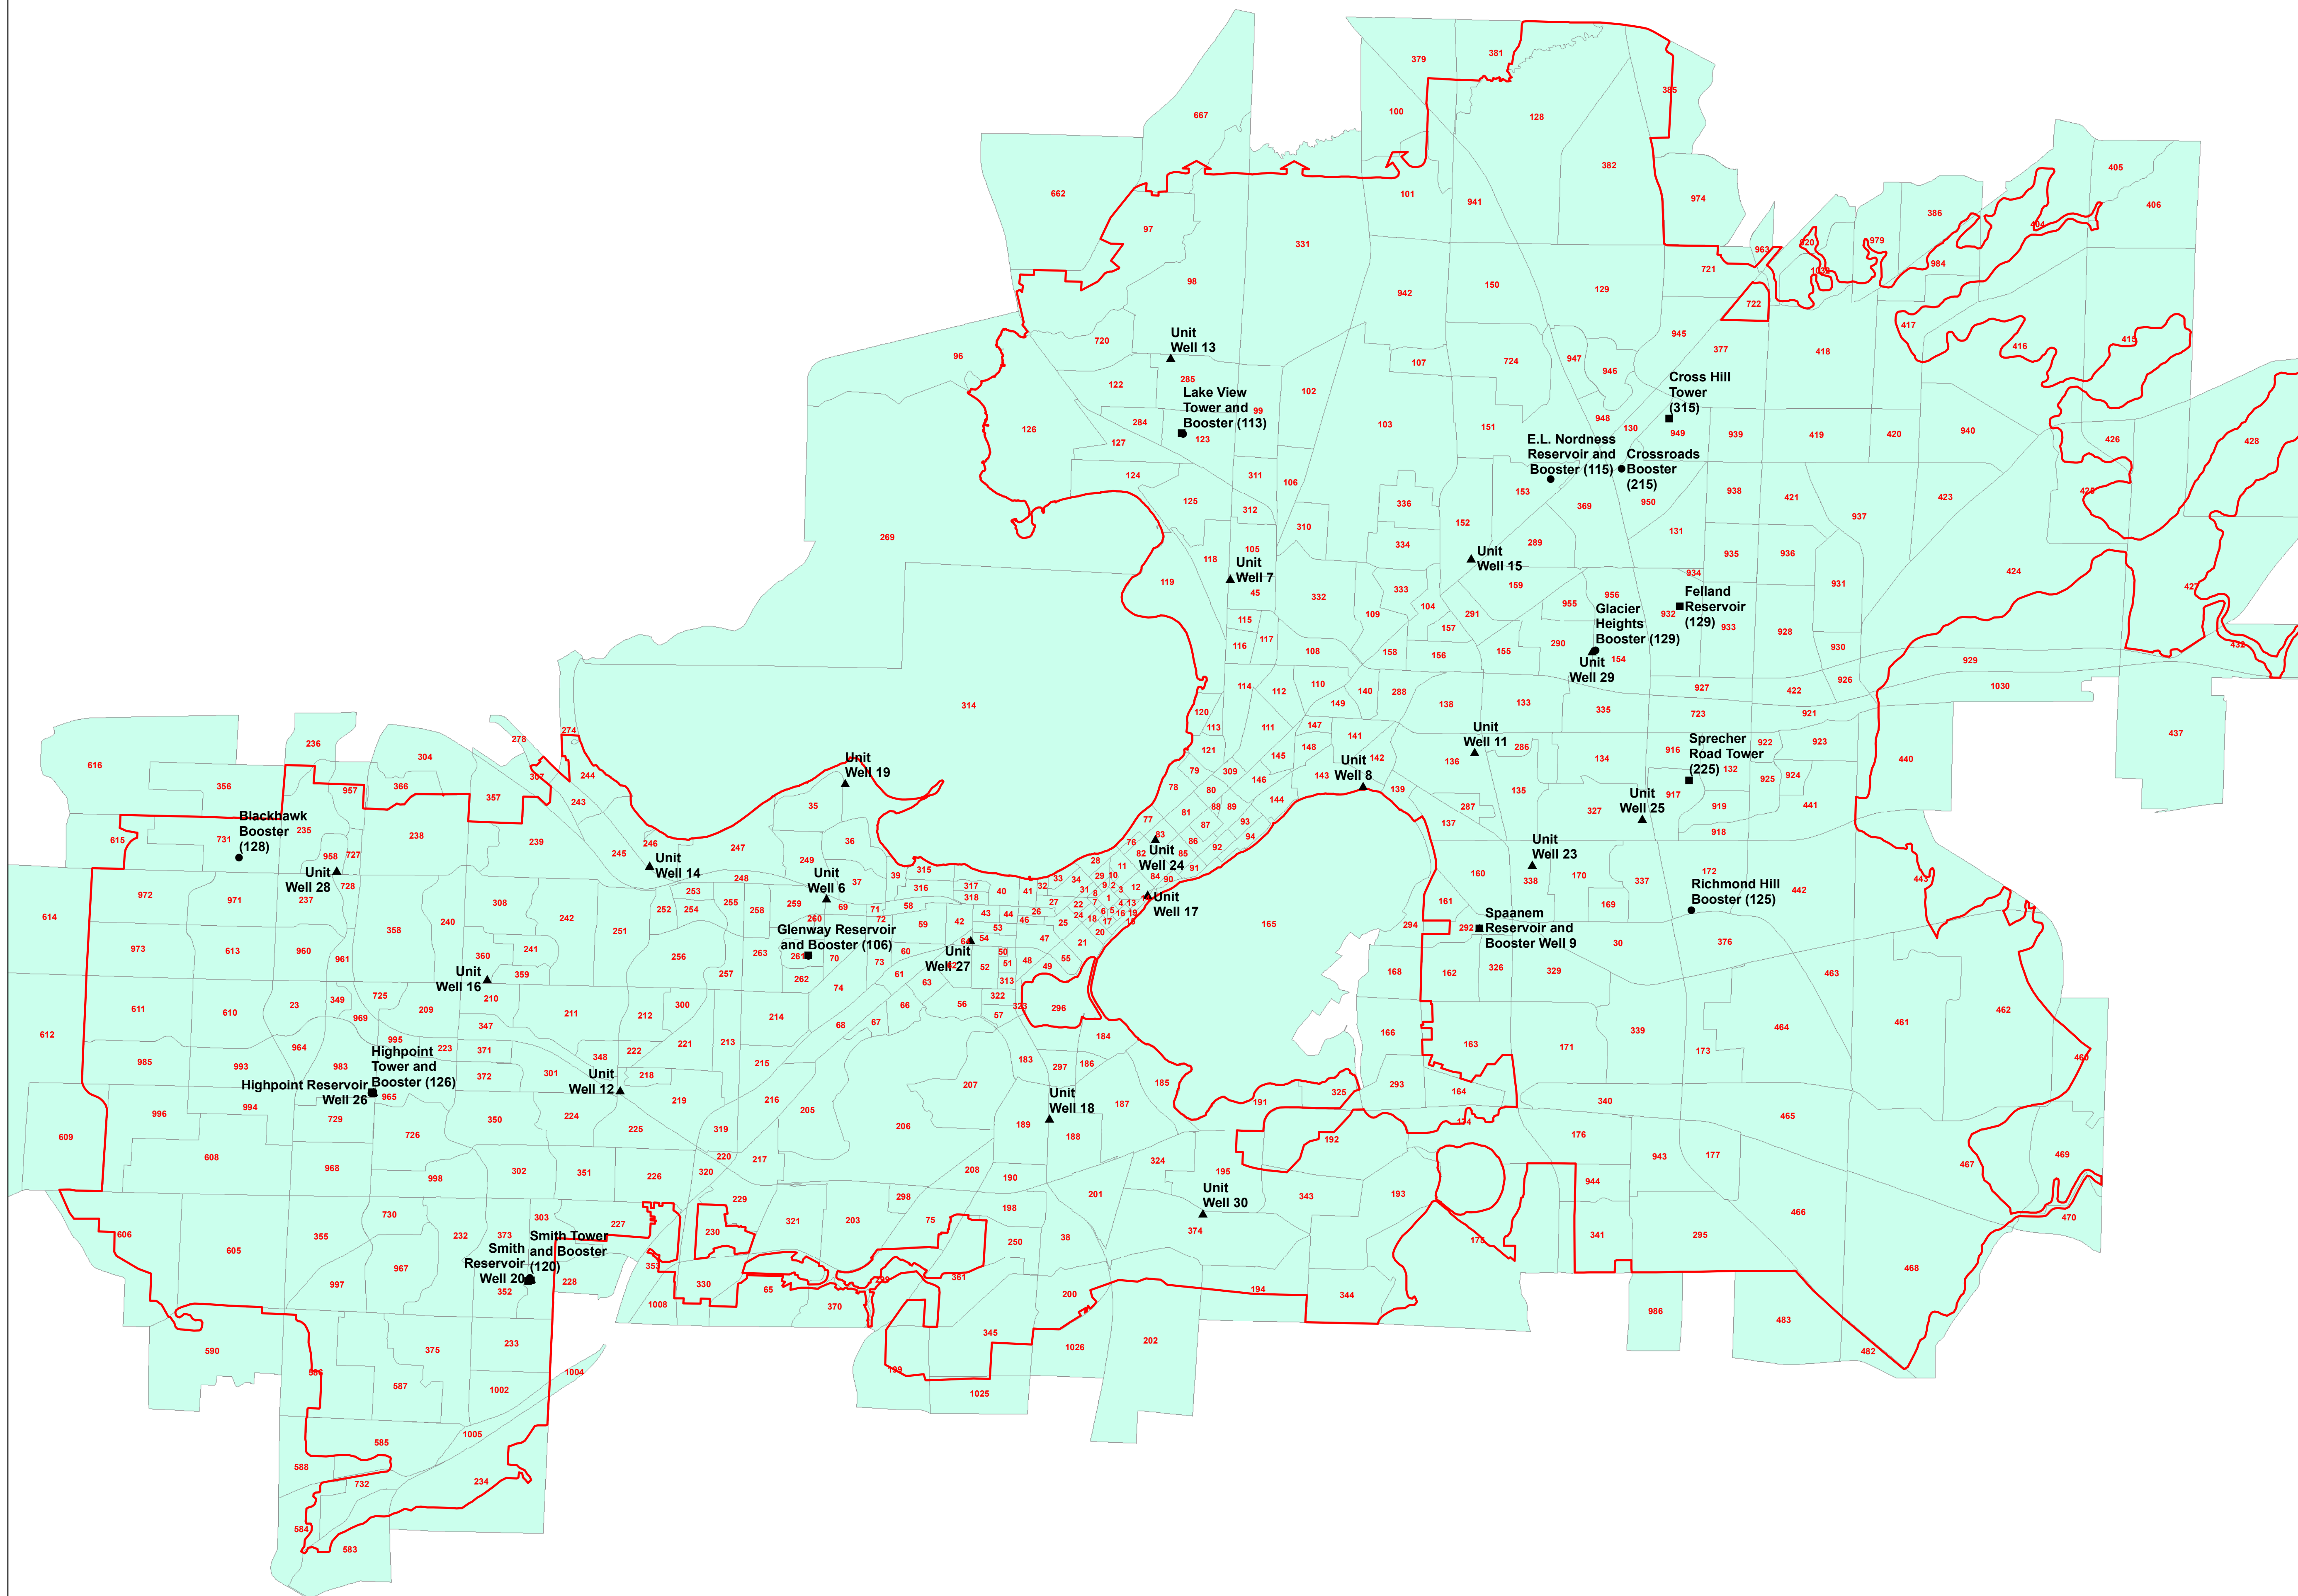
Unit Well 13

Lake View Tower and Booster (113)

Cross Hill Tower (315)

E.L. Nordness Reservoir and Booster (115)

Crossroads Booster (215)

Unit Well 15

Unit Well 7

Felland Reservoir (129)

Glacier Heights Booster (129)

Unit Well 29

Unit Well 11

Unit Well 8

Sprecher Road Tower (225)

Unit Well 25

Unit Well 23

Richmond Hill Booster (125)

Spaanem Reservoir and Booster Well 9

Unit Well 24

Unit Well 17

Unit Well 19

Unit Well 14

Unit Well 6

Glenway Reservoir and Booster (106)

Unit Well 27

Blackhawk Booster (128)

Unit Well 28

Unit Well 16

Highpoint Tower and Booster (126)

Highpoint Reservoir Well 26

Unit Well 12

Unit Well 18

Unit Well 30

Smith Tower and Booster (120)

Smith Reservoir Well 20

379 381 385 667 100 128 382 101 941 974 662 97 331 963 720 1030 979 386 405 406 404 721 984 98 942 150 129 722 417 416 415 96 720 945 377 418 107 724 947 946 122 285 99 102 948 284 103 151 130 949 939 419 420 940 126 426 428 127 123 153 369 950 938 421 423 124 311 106 125 312 336 152 937 310 334 289 131 935 936 424 427 118 105 119 45 332 109 333 104 159 955 956 934 932 933 931 928 930 929 115 117 291 157 156 155 290 154 927 422 926 1030 116 108 158 114 112 110 140 288 138 133 335 723 921 314 120 149 113 111 147 141 286 134 916 922 923 440 437 121 148 145 142 136 132 924 925 441 278 274 236 304 616 307 244 79 309 146 143 139 287 135 327 917 919 356 957 366 357 243 78 80 88 89 144 137 918 35 93 81 87 94 615 731 235 238 239 246 36 92 76 83 86 28 11 91 247 245 249 82 85 84 90 160 170 172 442 443 958 727 728 972 971 237 253 248 37 39 315 317 33 32 34 29 10 338 337 316 318 40 41 31 9 2 3 12 614 308 252 254 255 258 259 69 58 27 22 8 7 1 4 13 161 169 240 242 251 260 71 72 59 42 44 26 24 6 5 16 15 165 358 43 46 25 18 17 19 14 294 292 30 376 973 613 960 241 256 263 261 70 73 60 54 53 47 20 21 326 329 463 961 360 257 62 50 51 48 49 55 168 162 359 262 61 63 52 313 612 611 610 23 349 725 210 74 66 56 322 323 296 166 339 464 461 462 969 209 300 212 214 211 68 67 57 163 171 173 468 347 221 213 995 223 371 348 222 184 964 985 993 983 372 301 218 215 183 297 186 293 164 340 465 996 994 965 219 216 205 207 185 187 191 325 729 350 224 225 319 206 189 188 192 174 176 943 177 467 469 609 726 608 220 217 968 998 302 351 226 320 208 190 324 195 193 944 470 730 303 227 229 298 198 201 343 606 232 373 230 321 203 75 605 355 967 359 228 250 38 374 175 341 295 466 997 352 330 370 361 344 194 200 1008 65 345 1026 202 986 483 468 590 375 233 1004 199 1025 482 587 1002 585 586 1005 588 234 732 584 583